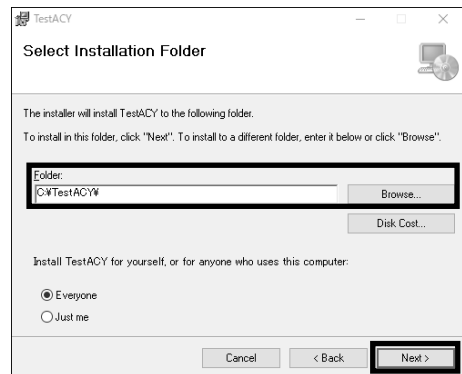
TestACY

Select Installation Folder

The installer will install TestACY to the following folder.

To install in this folder, click "Next". To install to a different folder, enter it below or click "Browse".

Folder:
C:¥TestACY¥

Browse...

Disk Cost...

Install TestACY for yourself, or for anyone who uses this computer:

Everyone
Just me

Cancel
< Back
Next >